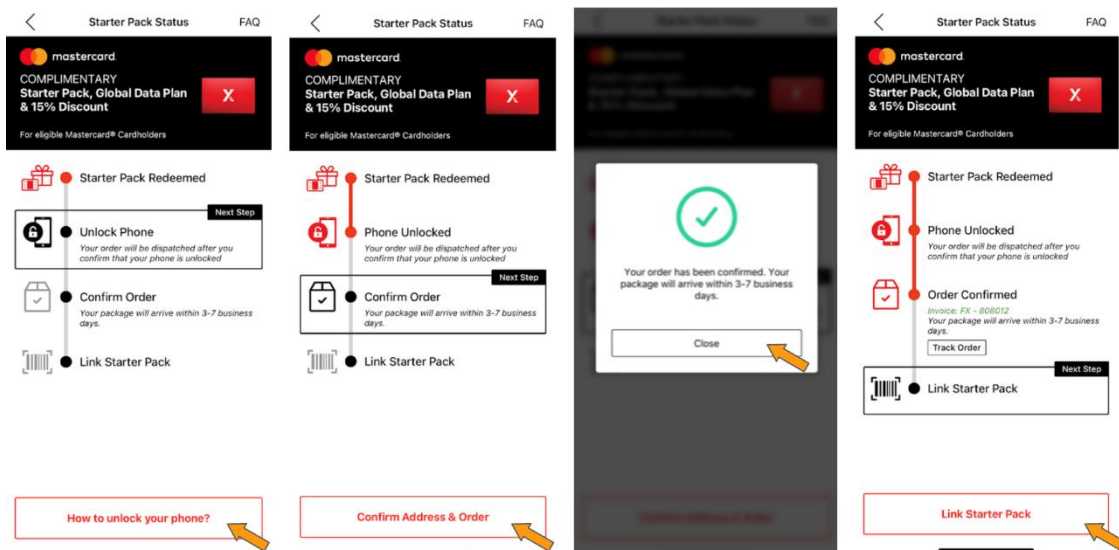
Starter Pack Status
FAQ

mastercard.
COMPLIMENTARY
Starter Pack, Global Data Plan & 15% Discount
X
For eligible Mastercard® Cardholders

Starter Pack Redeemed

Next Step
Unlock Phone
Your order will be dispatched after you confirm that your phone is unlocked

Confirm Order
Your package will arrive within 3-7 business days.

Link Starter Pack

How to unlock your phone?

Starter Pack Status
FAQ

mastercard.
COMPLIMENTARY
Starter Pack, Global Data Plan & 15% Discount
X
For eligible Mastercard® Cardholders

Starter Pack Redeemed

Phone Unlocked
Your order will be dispatched after you confirm that your phone is unlocked

Next Step
Confirm Order
Your package will arrive within 3-7 business days.

Link Starter Pack

Confirm Address & Order

Your order has been confirmed. Your package will arrive within 3-7 business days.

Close

Starter Pack Status
FAQ

mastercard.
COMPLIMENTARY
Starter Pack, Global Data Plan & 15% Discount
X
For eligible Mastercard® Cardholders

Starter Pack Redeemed

Phone Unlocked
Your order will be dispatched after you confirm that your phone is unlocked

Order Confirmed
Invoice: FX - 808012
Your package will arrive within 3-7 business days.
Track Order

Next Step
Link Starter Pack

Link Starter Pack